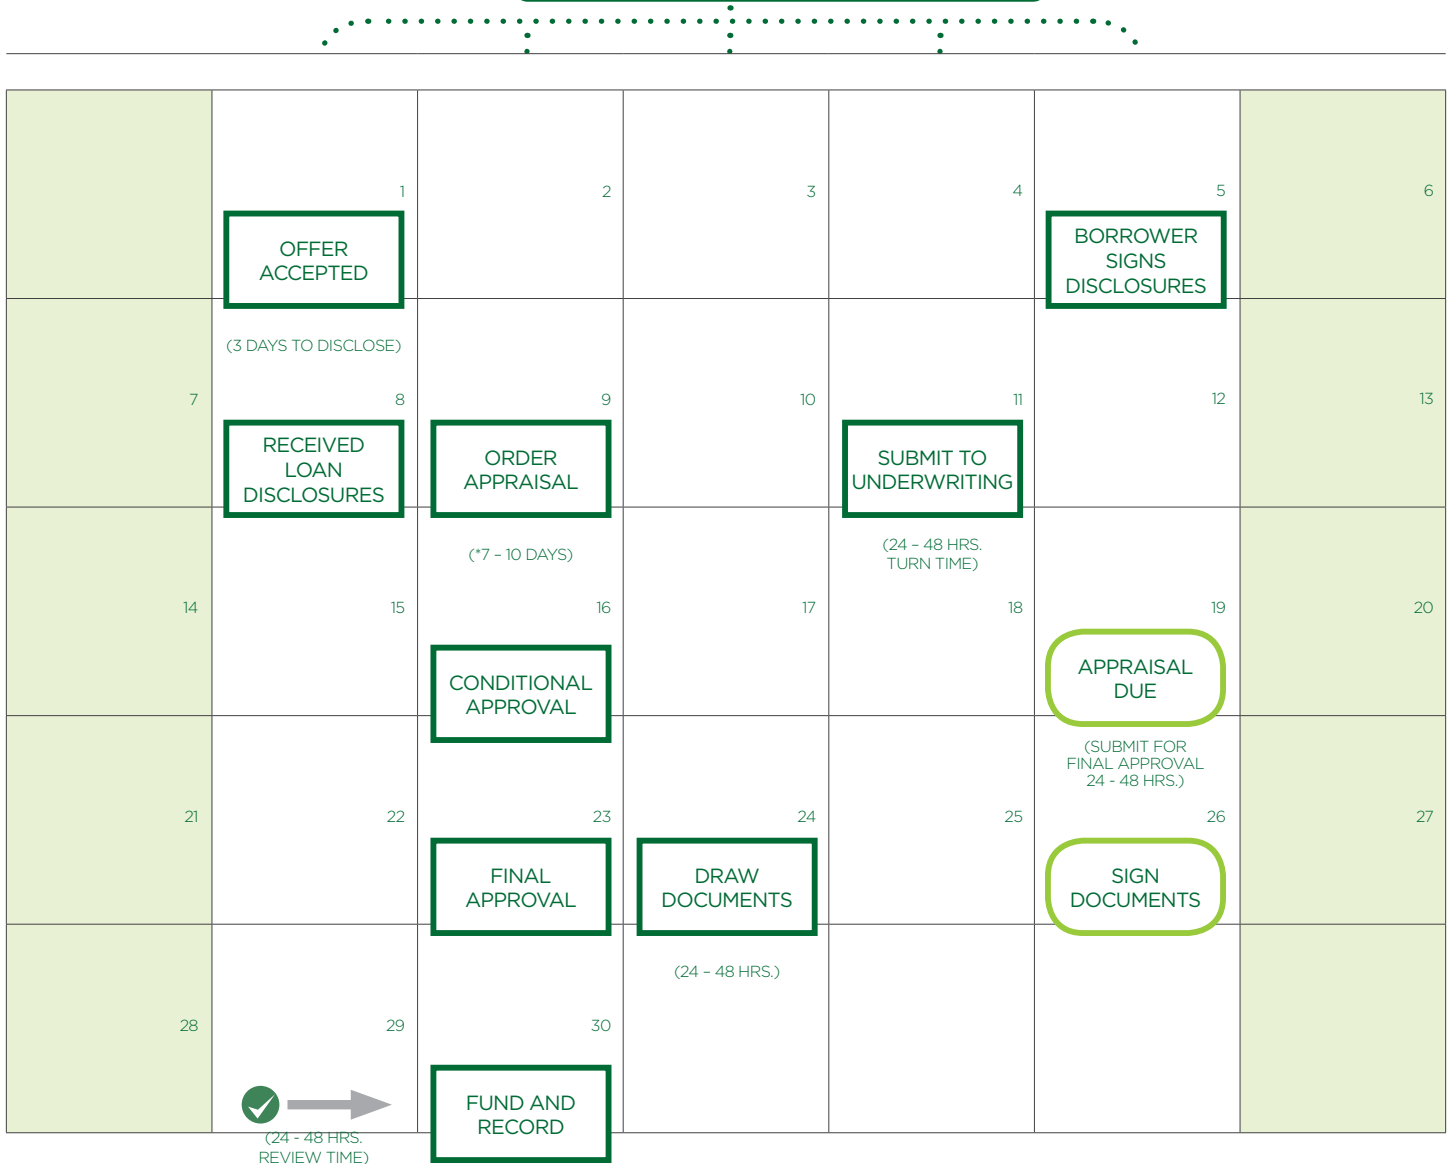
1

OFFER ACCEPTED

2

3

4

5

BORROWER SIGNS DISCLOSURES

6

(3 DAYS TO DISCLOSE)

7

8

RECEIVED LOAN DISCLOSURES

9

ORDER APPRAISAL

10

11

SUBMIT TO UNDERWRITING

12

13

(*7 - 10 DAYS)

(24 - 48 HRS. TURN TIME)

14

15

16

CONDITIONAL APPROVAL

17

18

19

APPRAISAL DUE

20

(SUBMIT FOR FINAL APPROVAL 24 - 48 HRS.)

21

22

23

FINAL APPROVAL

24

DRAW DOCUMENTS

25

26

SIGN DOCUMENTS

27

(24 - 48 HRS.)

28

29

(24 - 48 HRS. REVIEW TIME)

30

FUND AND RECORD